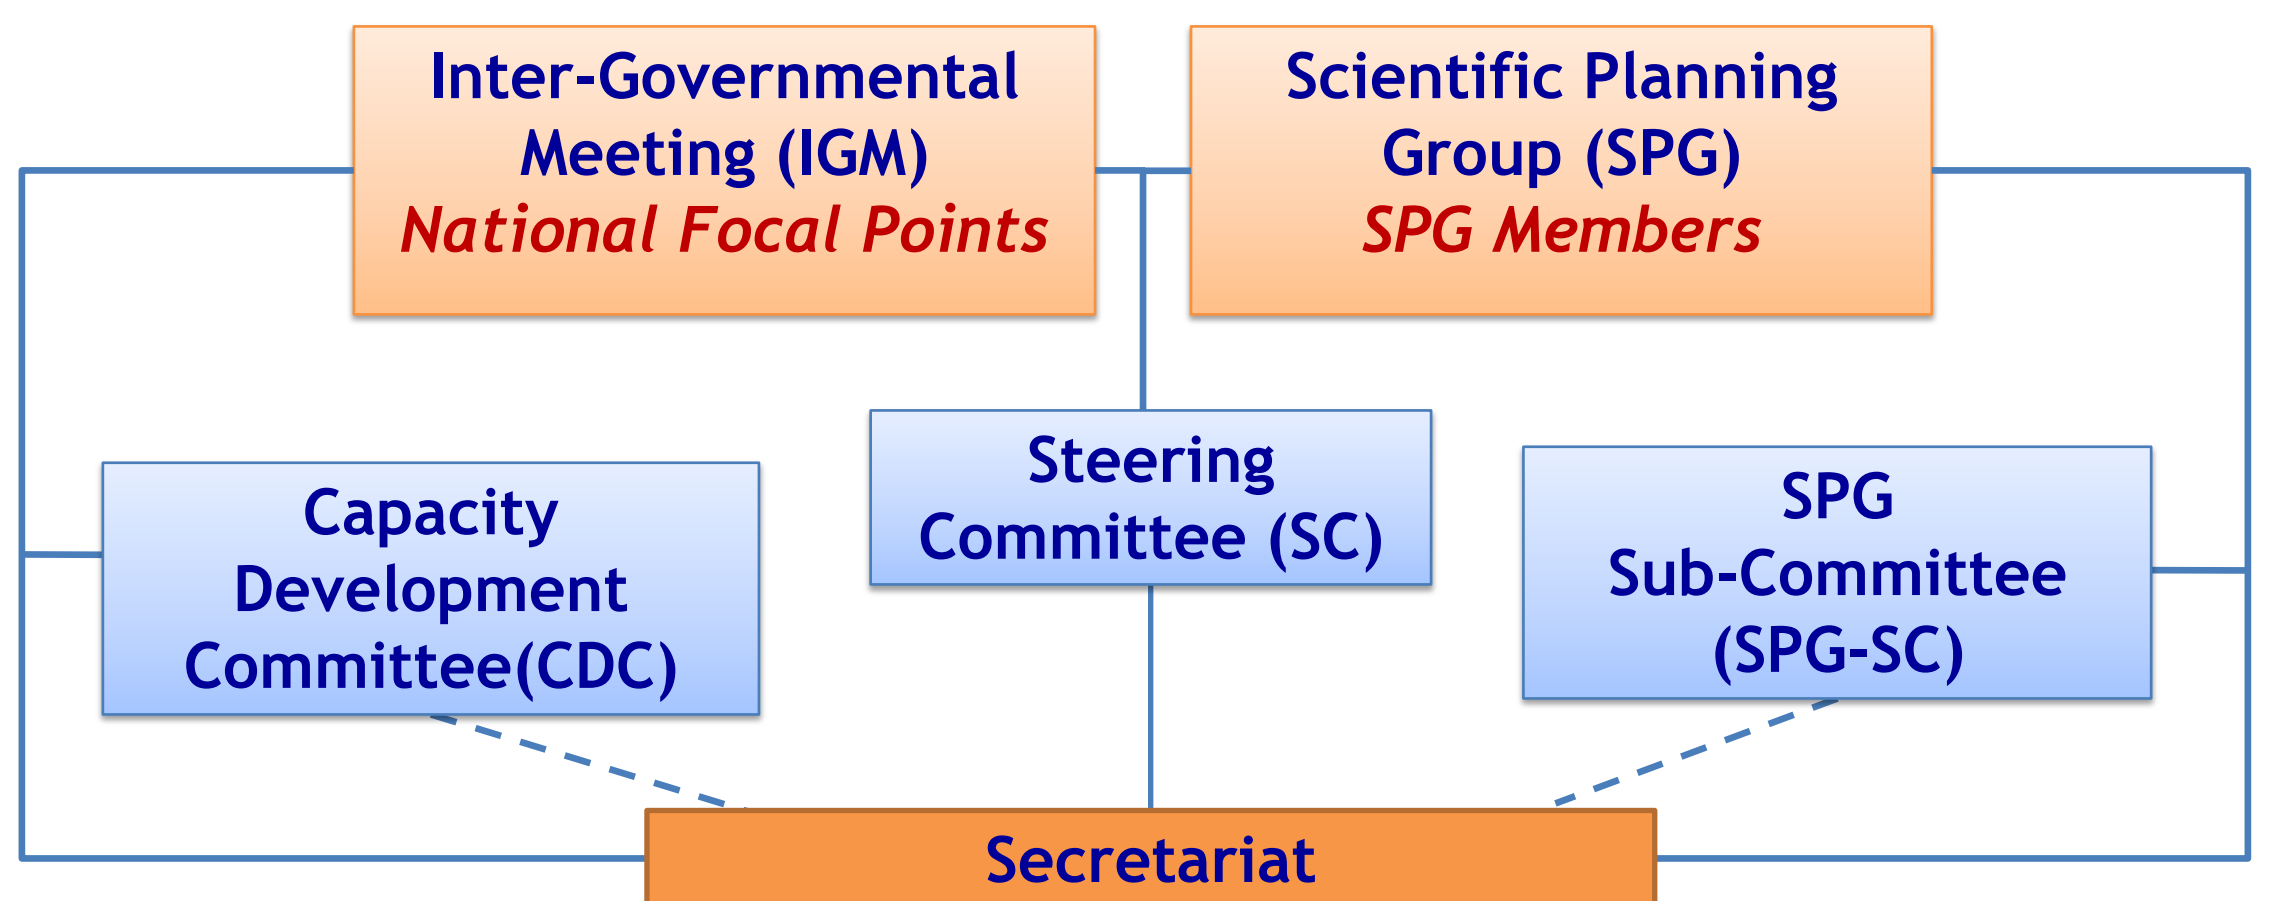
Inter-Governmental Meeting (IGM)
National Focal Points

Scientific Planning Group (SPG)
SPG Members

Capacity Development Committee(CDC)

Steering Committee (SC)

SPG Sub-Committee (SPG-SC)

Secretariat